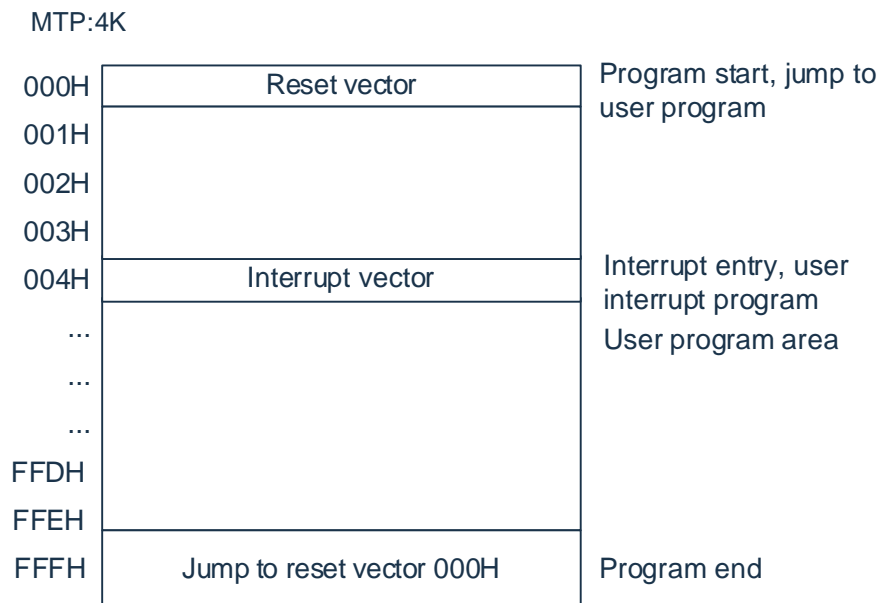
MTP:4K

| | | |
|---|---|---|
| 000H | Reset vector | Program start, jump to user program |
| 001H | | |
| 002H | | |
| 003H | | |
| 004H | Interrupt vector | Interrupt entry, user interrupt program |
| ... | | User program area |
| ... | | |
| ... | | |
| FFDH | | |
| FFEH | | |
| FFFH | Jump to reset vector 000H | Program end |